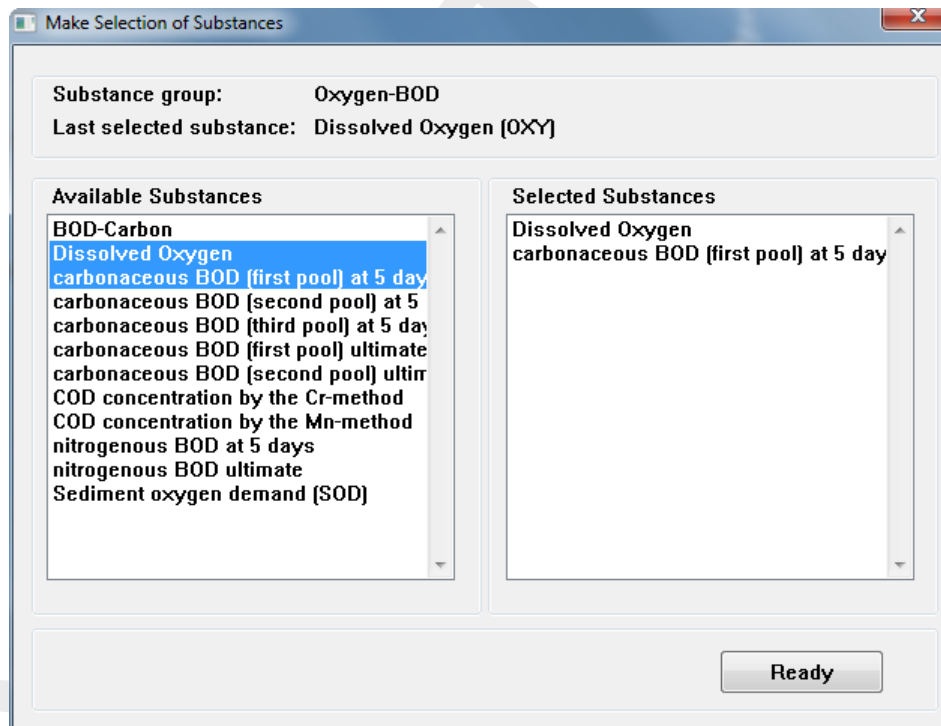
Make Selection of Substances

Substance group: Oxygen-BOD
Last selected substance: Dissolved Oxygen (OXY)

Available Substances
BOD-Carbon
Dissolved Oxygen
carbonaceous BOD (first pool) at 5 day
carbonaceous BOD (second pool) at 5
carbonaceous BOD (third pool) at 5 day
carbonaceous BOD (first pool) ultimate
carbonaceous BOD (second pool) ultim
COD concentration by the Cr-method
COD concentration by the Mn-method
nitrogenous BOD at 5 days
nitrogenous BOD ultimate
Sediment oxygen demand (SOD)

Selected Substances
Dissolved Oxygen
carbonaceous BOD (first pool) at 5 day

Ready